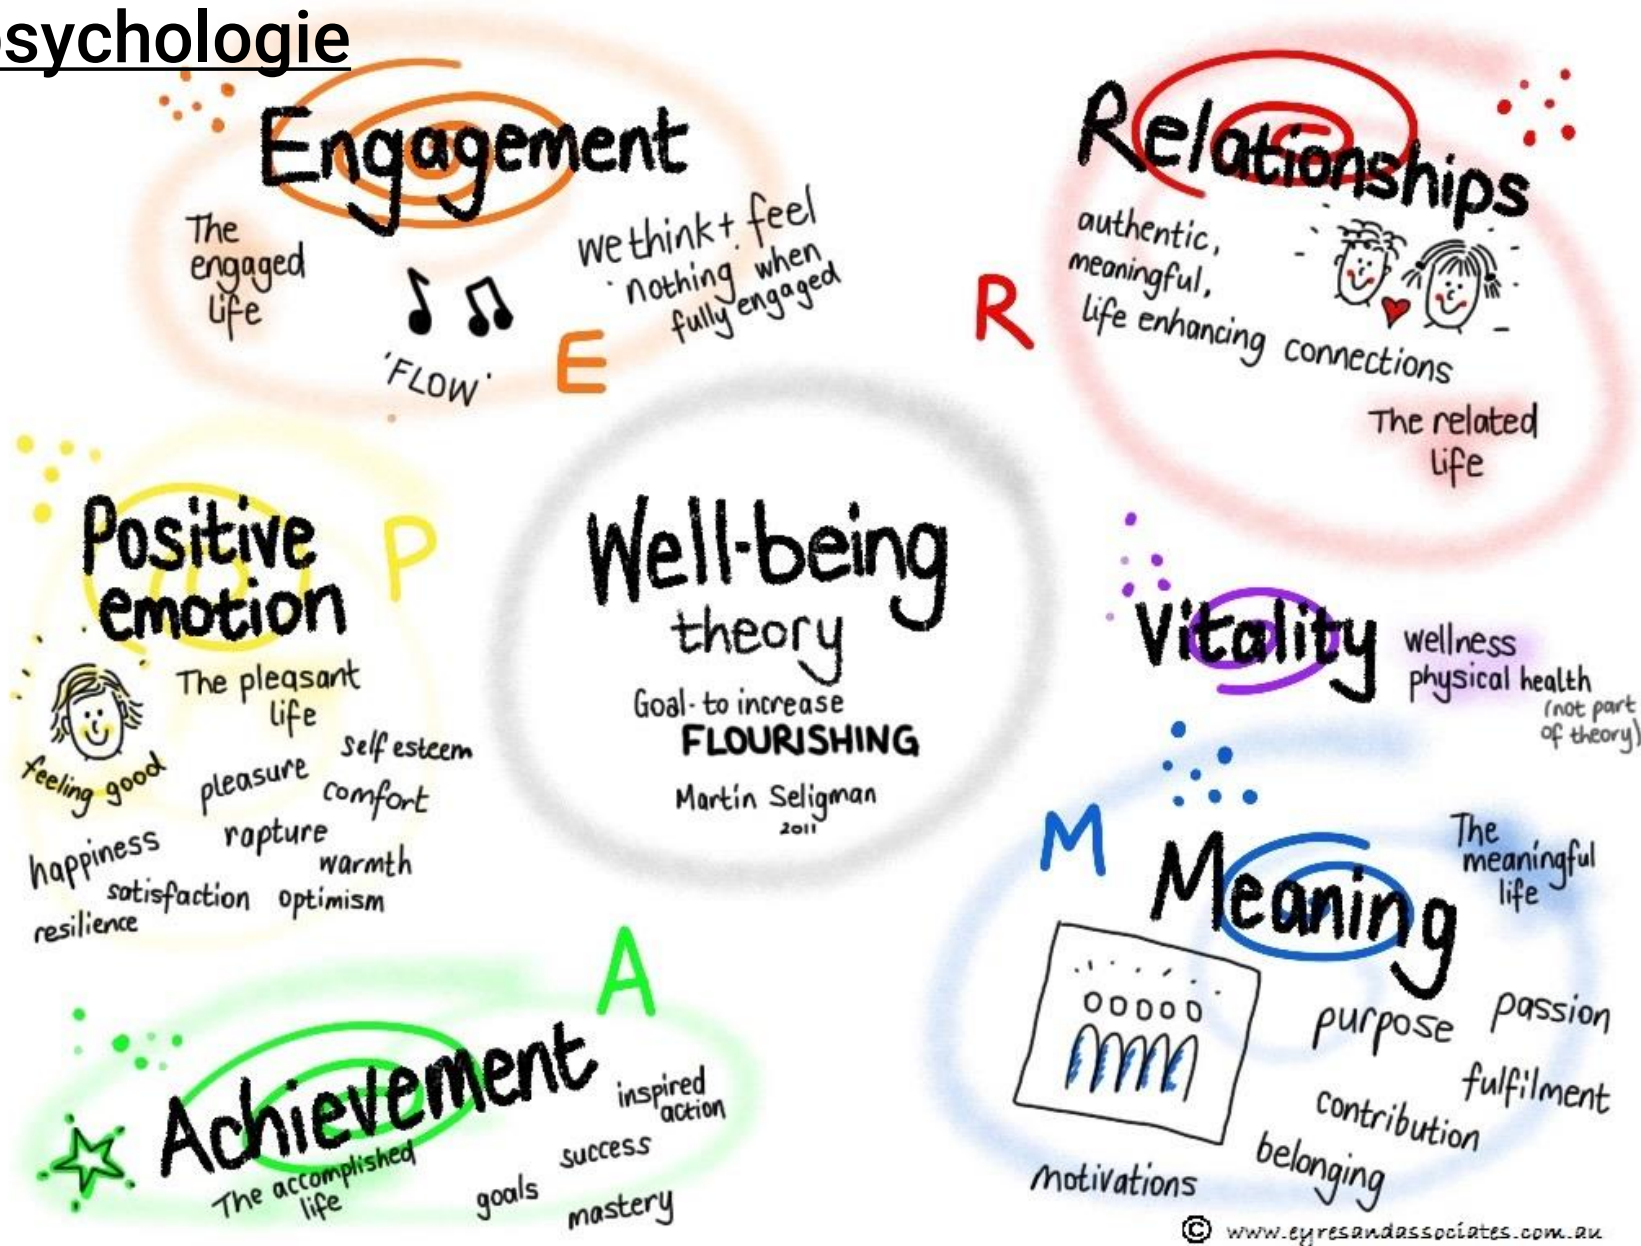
sychologie

Engagement

The engaged life

'FLOW'

We think + feel nothing when fully engaged

E

Relationships

authentic, meaningful, life enhancing connections

R

The related life

Positive emotion

P

The pleasant life

feeling good

pleasure

Self esteem

comfort

rapture

happiness

warmth

satisfaction

optimism

resilience

Well-being theory

Goal - to increase FLOURISHING

Martin Seligman 2011

Vitality

wellness physical health

(not part of theory)

M

Meaning

The meaningful life

purpose

passion

fulfilment

contribution

belonging

motivations

A

Achievement

The accomplished life

inspired action

success

goals

mastery

© www.eyresandassociates.com.au